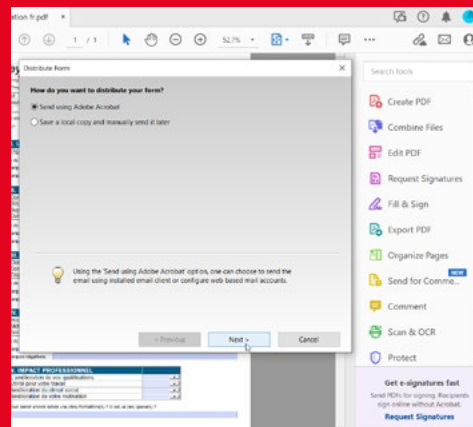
ation fr.pdf ×

1 / 1

52.7%

Distribute Form

How do you want to distribute your form?

Send using Adobe Acrobat

Save a local copy and manually send it later

Using the 'Send using Adobe Acrobat' option, one can choose to send the email using installed email client or configure web based mail accounts.

< Previous

Next >

Cancel

Search tools

Create PDF

Combine Files

Edit PDF

Request Signatures

Fill & Sign

Export PDF

Organize Pages

NEW

Send for Comme...

Comment

Scan & OCR

Protect

Get e-signatures fast

Send PDFs for signing. Recipients sign online without Acrobat.

Request Signatures

IMPACT PROFESSIONNEL